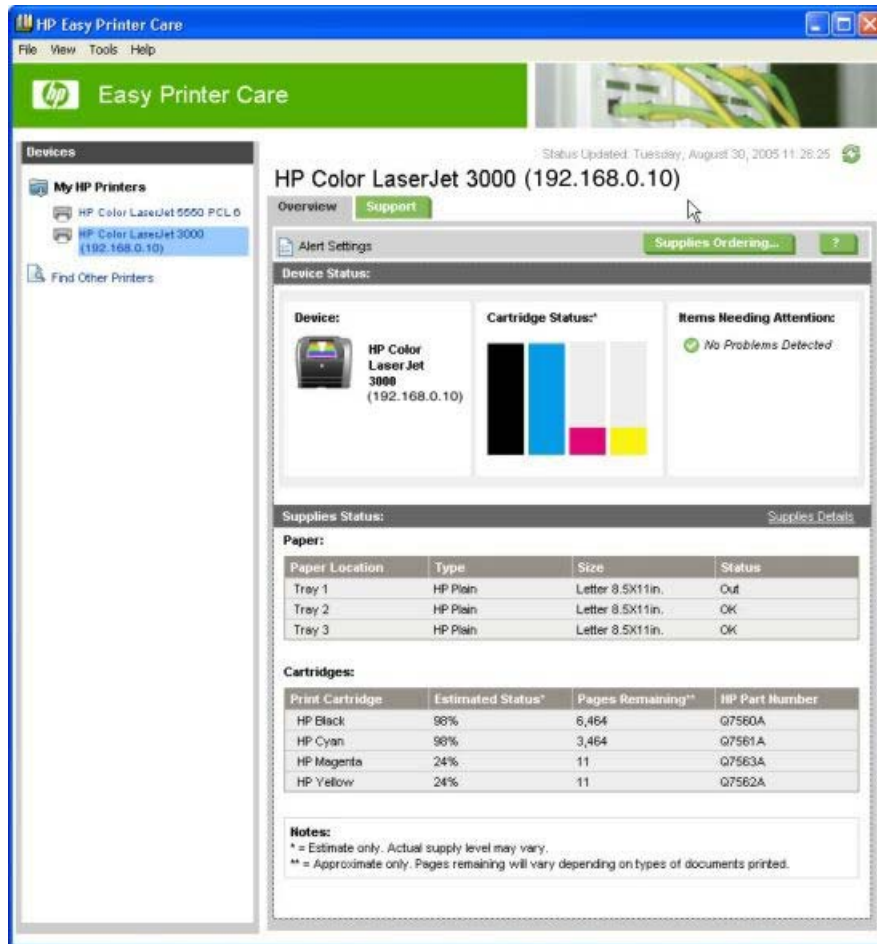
HP Easy Printer Care

File View Tools Help

hp Easy Printer Care

Devices

My HP Printers

HP Color LaserJet 5550 PCL 6

HP Color LaserJet 3000 (192.168.0.10)

Find Other Printers

Status Updated: Tuesday, August 30, 2005 11:26:25

HP Color LaserJet 3000 (192.168.0.10)

Overview Support

Alert Settings

Supplies Ordering...

?

Device Status:

Device:

HP Color LaserJet 3000 (192.168.0.10)

Cartridge Status:*

Items Needing Attention:

No Problems Detected

Supplies Status:

Supplies Details

Paper:

| Paper Location | Type | Size | Status |
|---|---|---|---|
| Tray 1 | HP Plain | Letter 8.5X11in. | Out |
| Tray 2 | HP Plain | Letter 8.5X11in. | OK |
| Tray 3 | HP Plain | Letter 8.5X11in. | OK |

Cartridges:

| Print Cartridge | Estimated Status* | Pages Remaining** | HP Part Number |
|---|---|---|---|
| HP Black | 98% | 6,464 | Q7560A |
| HP Cyan | 98% | 3,464 | Q7561A |
| HP Magenta | 24% | 11 | Q7563A |
| HP Yellow | 24% | 11 | Q7562A |

Notes:
* = Estimate only. Actual supply level may vary.
** = Approximate only. Pages remaining will vary depending on types of documents printed.